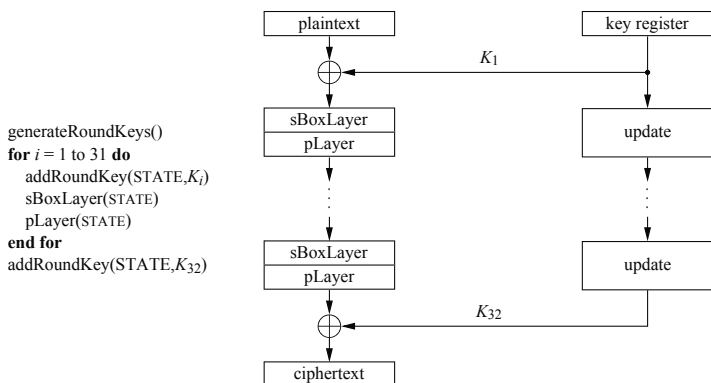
generateRoundKeys()
**for** $i = 1$ to 31 **do**
addRoundKey(STATE,$K_i$)
sBoxLayer(STATE)
pLayer(STATE)
**end for**
addRoundKey(STATE,$K_{32}$)

plaintext

key register

$K_1$

sBoxLayer

pLayer

update

sBoxLayer

pLayer

update

$K_{32}$

ciphertext